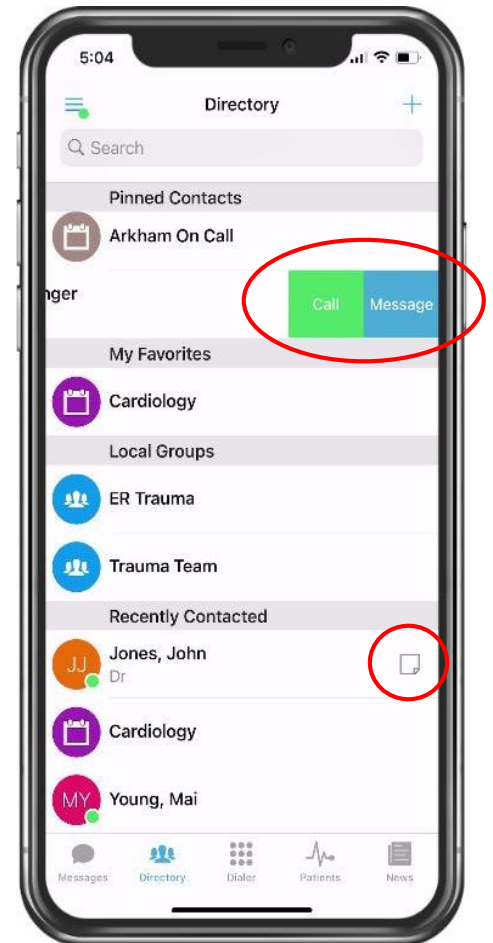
5:04

Directory

Search

Pinned Contacts

Arkham On Call

nger

Call

Message

My Favorites

Cardiology

Local Groups

ER Trauma

Trauma Team

Recently Contacted

JJ

Jones, John

Dr

Cardiology

MY

Young, Mai

Messages

Directory

Dialer

Patients

News